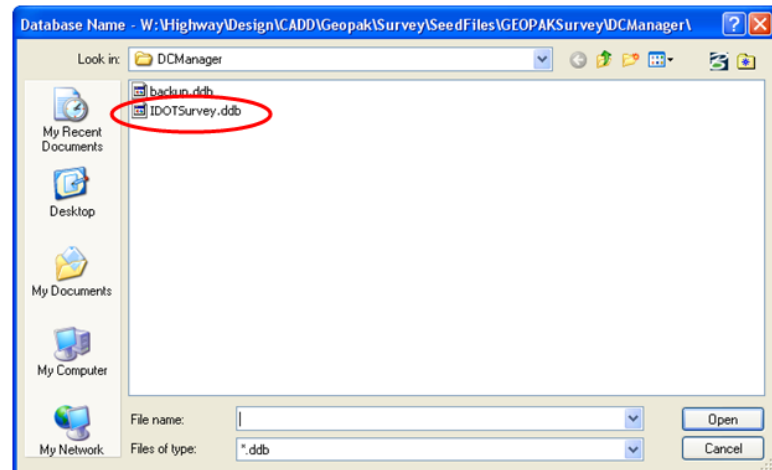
Database Name - W:\Highway\Design\CADD\Geopak\Survey\SeedFiles\GEOPAKSurvey\DCManager\

Look in: DCManager

backup.ddb
IDOTSurvey.ddb

My Recent Documents

Desktop

My Documents

My Computer

My Network

File name:

Files of type: *.ddb

Open

Cancel